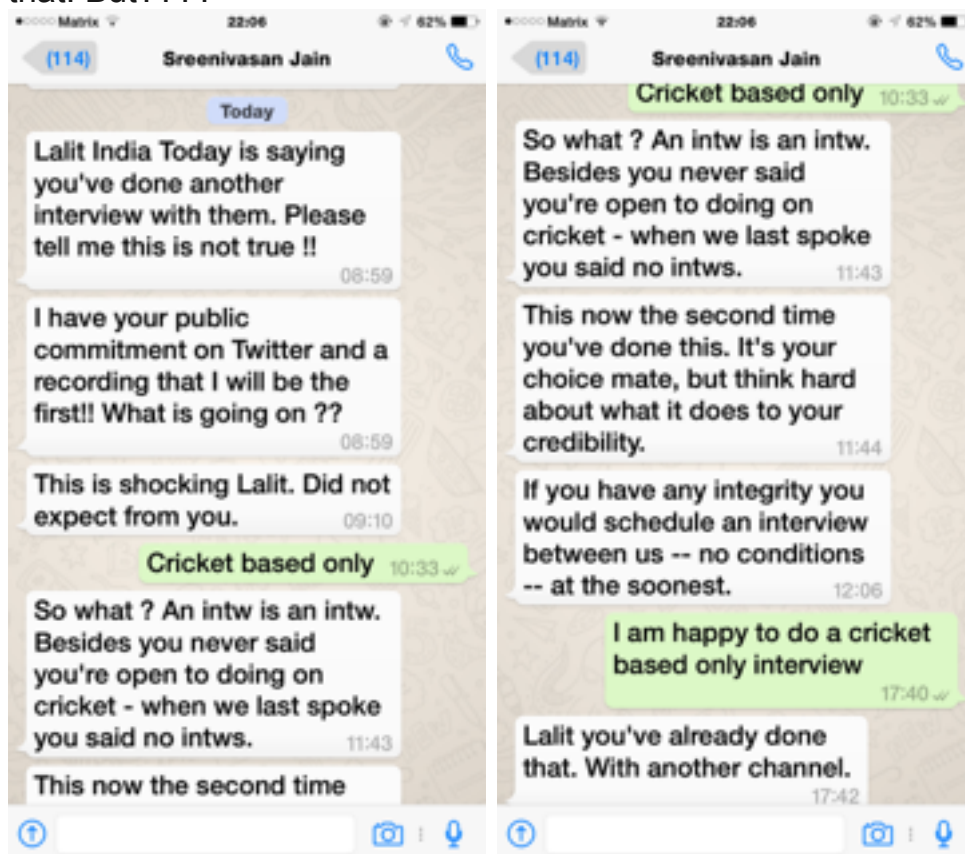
that. But . . .

Matrix 22:06 62%
(114) Sreenivasan Jain

Today

Lalit India Today is saying you've done another interview with them. Please tell me this is not true !! 08:59

I have your public commitment on Twitter and a recording that I will be the first!! What is going on ?? 08:59

This is shocking Lalit. Did not expect from you. 09:10

Cricket based only 10:33

So what ? An intw is an intw. Besides you never said you're open to doing on cricket - when we last spoke you said no intws. 11:43

This now the second time

Matrix 22:06 62%
(114) Sreenivasan Jain

Cricket based only 10:33

So what ? An intw is an intw. Besides you never said you're open to doing on cricket - when we last spoke you said no intws. 11:43

This now the second time you've done this. It's your choice mate, but think hard about what it does to your credibility. 11:44

If you have any integrity you would schedule an interview between us -- no conditions -- at the soonest. 12:06

I am happy to do a cricket based only interview 17:40

Lalit you've already done that. With another channel. 17:42